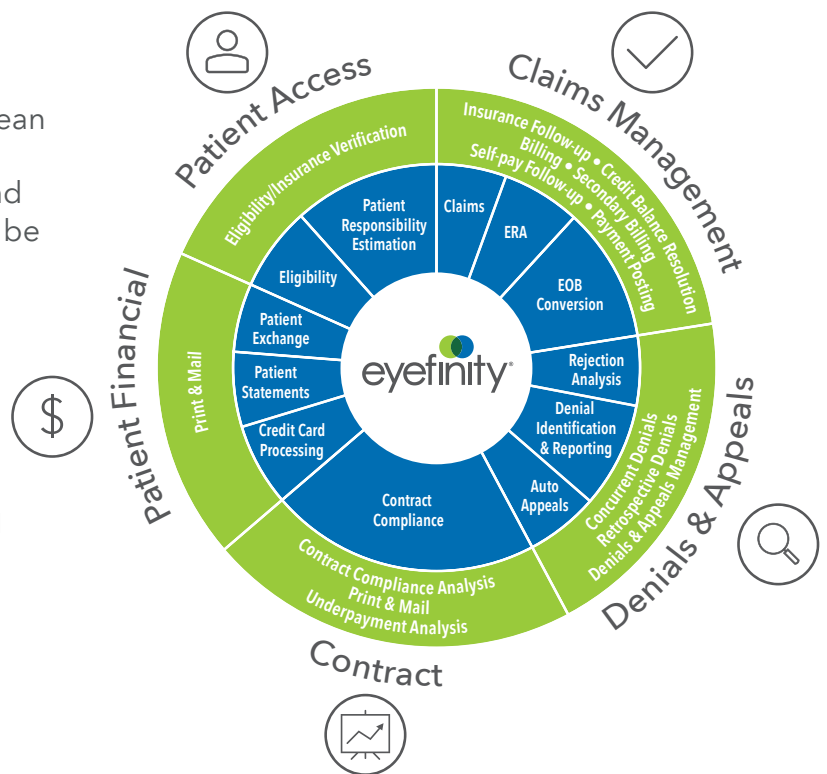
ean

nd
be

Patient Access

Claims Management

Eligibility/Insurance Verification

Insurance Follow-up • Credit Balance Resolution
Billing • Secondary Billing
Self-pay Follow-up • Payment Posting

Patient Responsibility Estimation

Claims

ERA

EOB Conversion

Eligibility

Patient Exchange

Patient Statements

Credit Card Processing

eyefinity

Rejection Analysis

Denial Identification & Reporting

Auto Appeals

Contract Compliance

Patient Financial

Print & Mail

Denials & Appeals

Concurrent Denials
Retrospective Denials
Denials & Appeals Management

Contract Compliance Analysis
Print & Mail
Underpayment Analysis

Contract